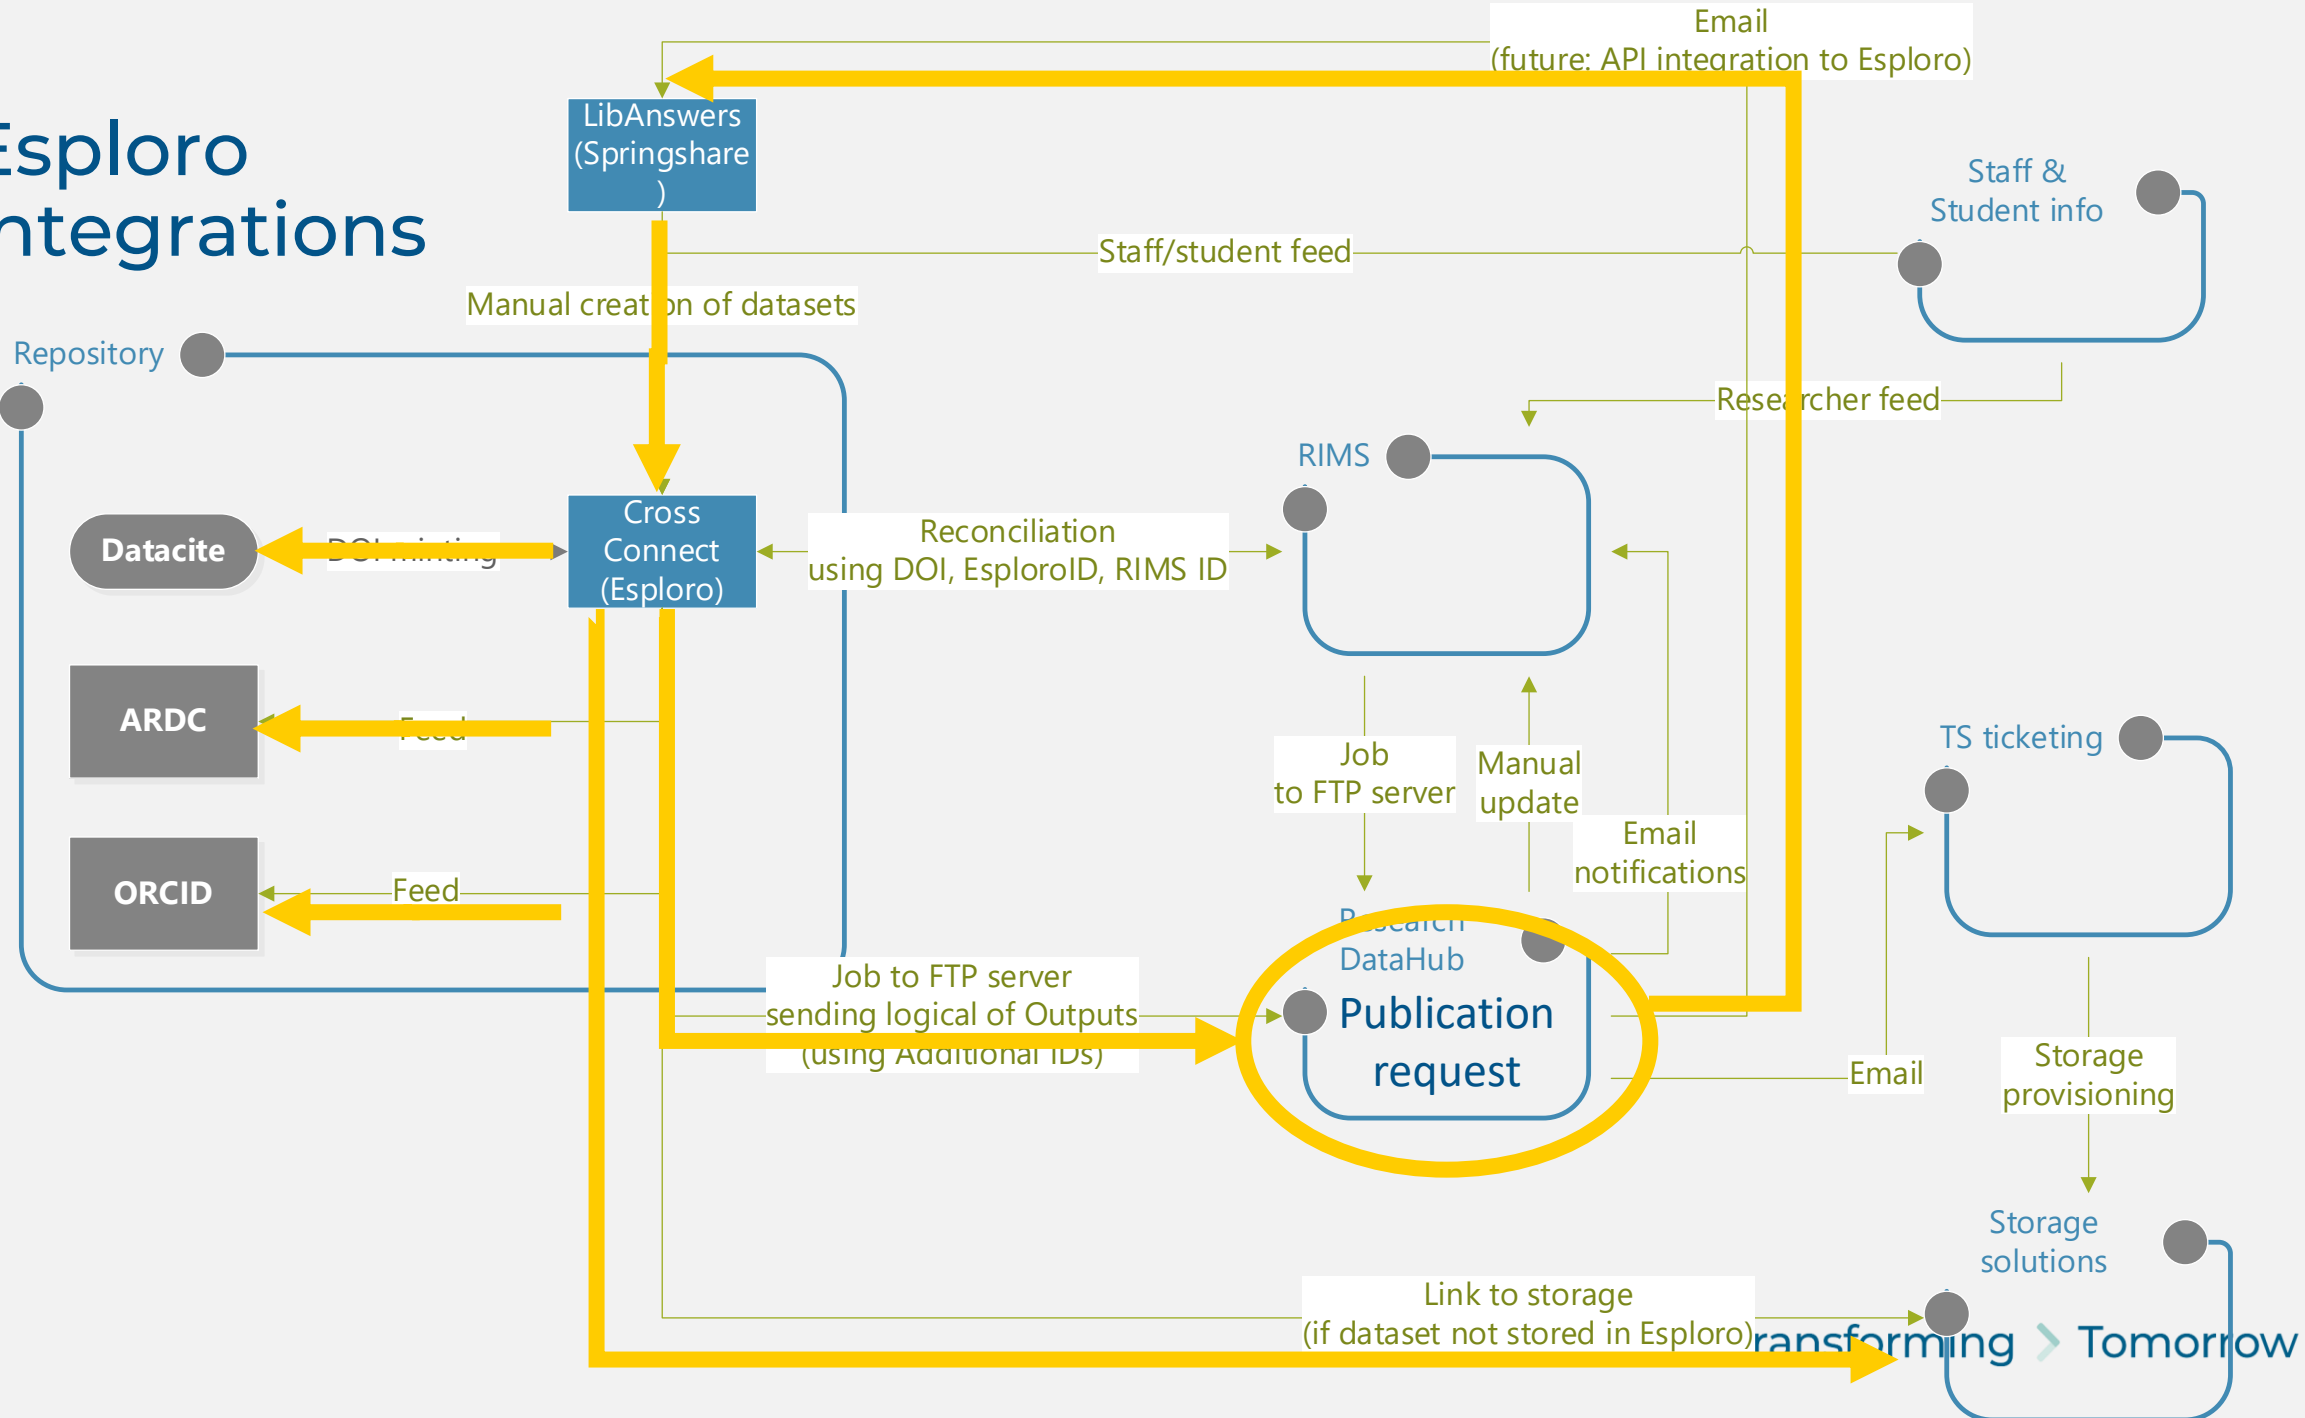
Esploro
ntegrations

Email
(future: API integration to Esploro)

LibAnswers (Springshare )

Staff & Student info

Staff/student feed

Manual creat on of datasets

Repository

Researcher feed

RIMS

Datacite

DOI minting

Cross Connect (Esploro)

Reconciliation
using DOI, EsploroID, RIMS ID

ARDC

Feed

Job
to FTP server

Manual update

TS ticketing

Email notifications

ORCID

Feed

Research DataHub

Job to FTP server
sending logical of Outputs
(using Additional IDs)

Publication request

Email

Storage provisioning

Storage solutions

Link to storage
(if dataset not stored in Esploro)

ransforming > Tomorrow